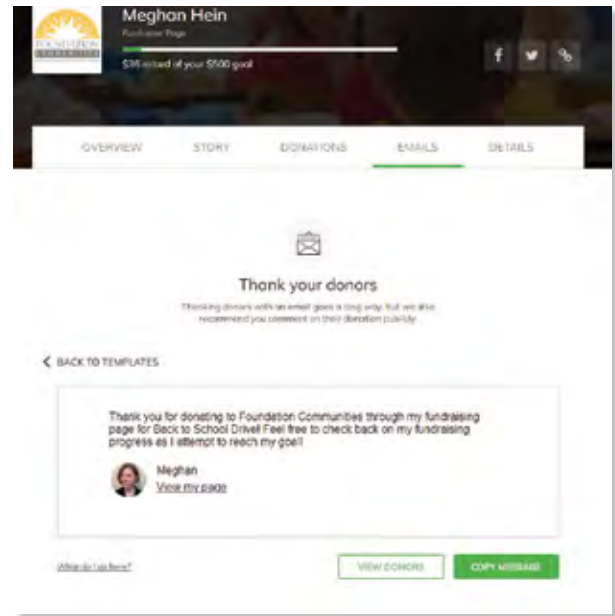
FOUNDATION COMMUNITIES

Meghan Hein
Fundraiser Page

$36 raised of your $500 goal

f

OVERVIEW STORY DONATIONS EMAILS DETAILS

Thank your donors

Thanking donors with an email goes a long way, but we also recommend you comment on their donation publicly.

< BACK TO TEMPLATES

Thank you for donating to Foundation Communities through my fundraising page for Back to School Drive! Feel free to check back on my fundraising progress as I attempt to reach my goal!

Meghan
View my page

What do I do here?

VIEW DONORS

COPY MESSAGE